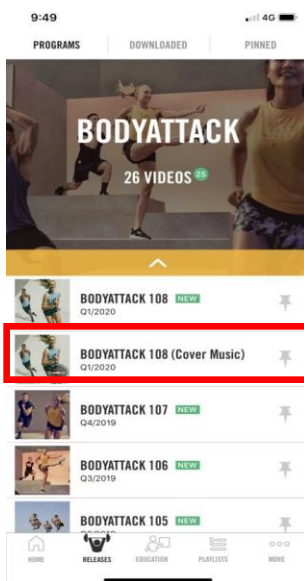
9:49
4G

PROGRAMS
DOWNLOADED
PINNED

BODYATTACK
26 VIDEOS 25

BODYATTACK 108 NEW
Q1/2020

BODYATTACK 108 (Cover Music)
Q1/2020

BODYATTACK 107 NEW
Q4/2019

BODYATTACK 106 NEW
Q3/2019

BODYATTACK 105 NEW
Q2/2019

HOME
RELEASES
EDUCATION
PLAYLISTS
MORE